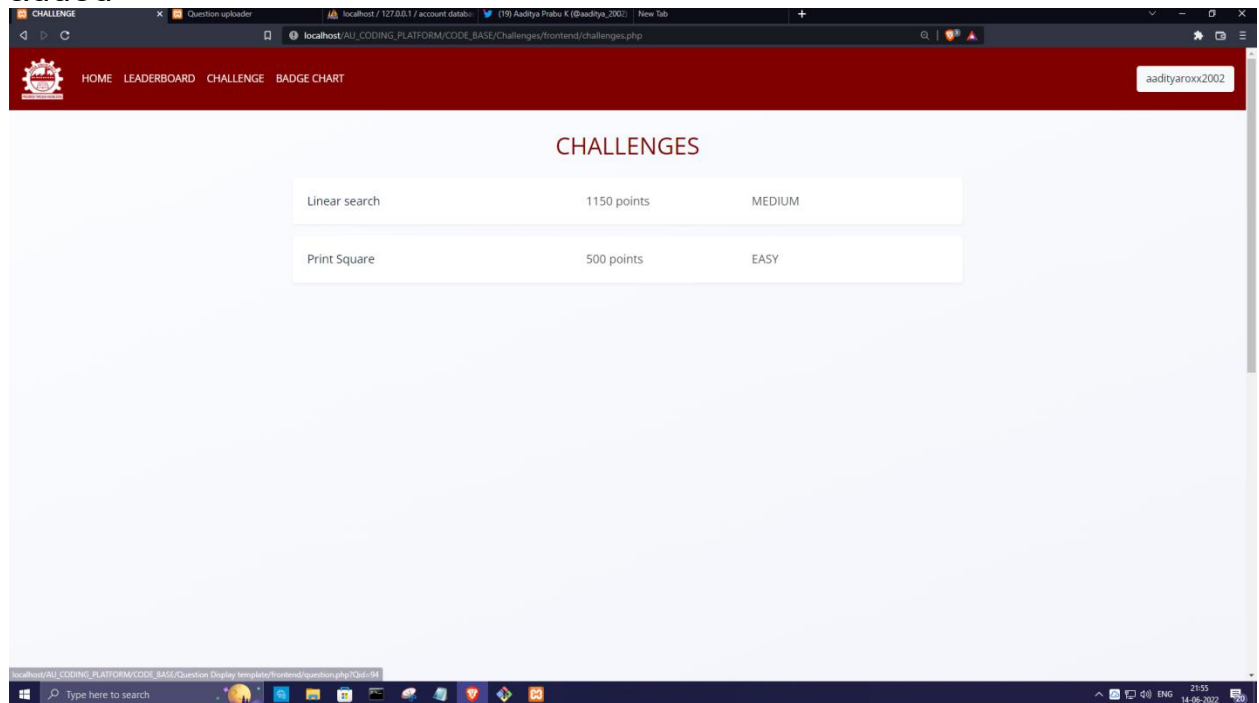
CHALLENGE
Question uploader
localhost / 127.0.0.1 / account databa
(19) Aaditya Prabu K (@aaditya_2002)
New Tab
localhost/AU_CODING_PLATFORM/CODE_BASE/Challenges/frontend/challenges.php

HOME LEADERBOARD CHALLENGE BADGE CHART
aadityaroxx2002

CHALLENGES

| Linear search | 1150 points | MEDIUM |
|---|---|---|
| Print Square | 500 points | EASY |

localhost/AU_CODING_PLATFORM/CODE_BASE/Question Display template/frontend/question.php?Qid=94

Type here to search
ENG 21:55 14-06-2022